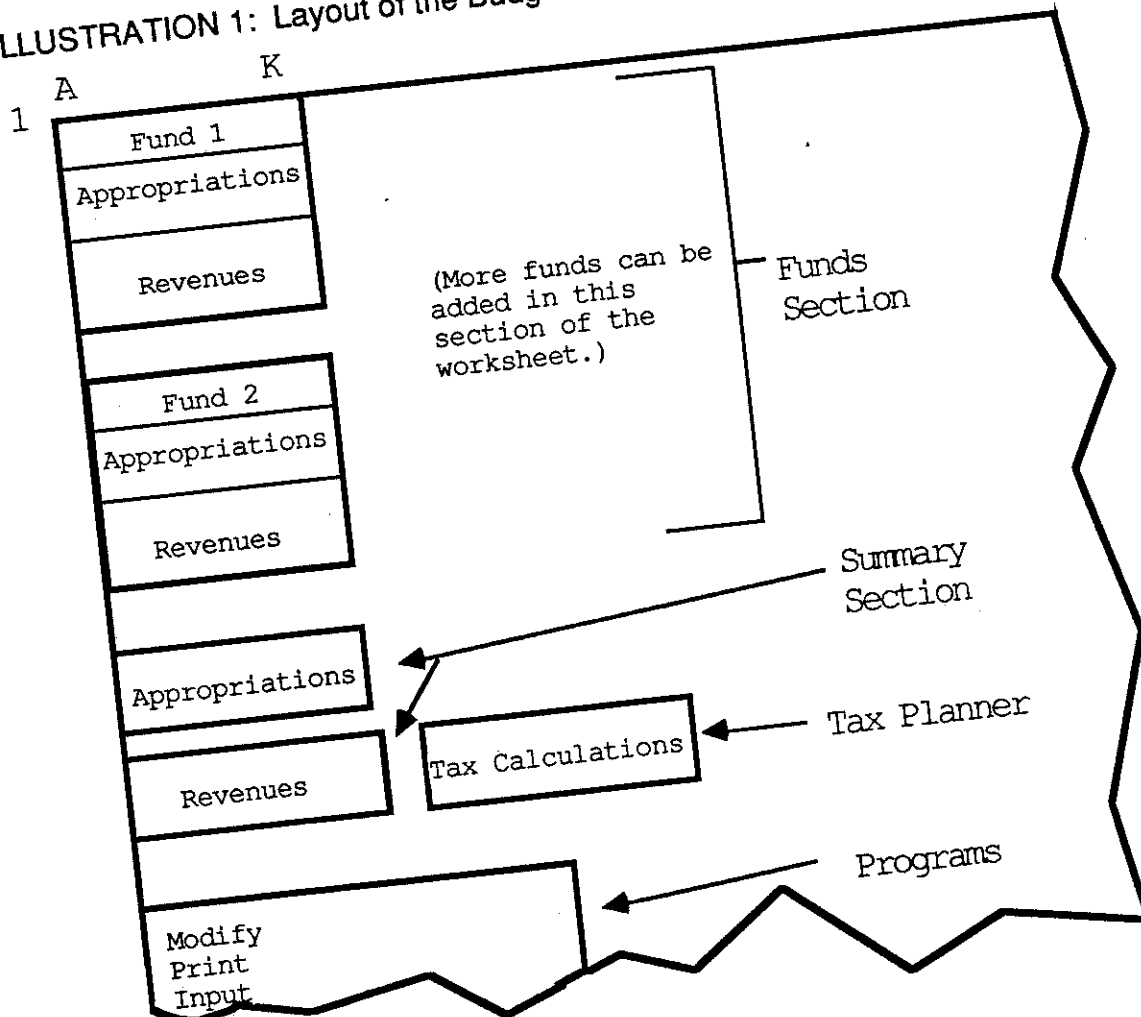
LLUSTRATION 1: Layout of the Budg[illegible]

A K

1

Fund 1

Appropriations

Revenues

(More funds can be added in this section of the worksheet.)

Funds Section

Fund 2

Appropriations

Revenues

Summary Section

Appropriations

Tax Planner

Tax Calculations

Revenues

Programs

Modify
Print
Input